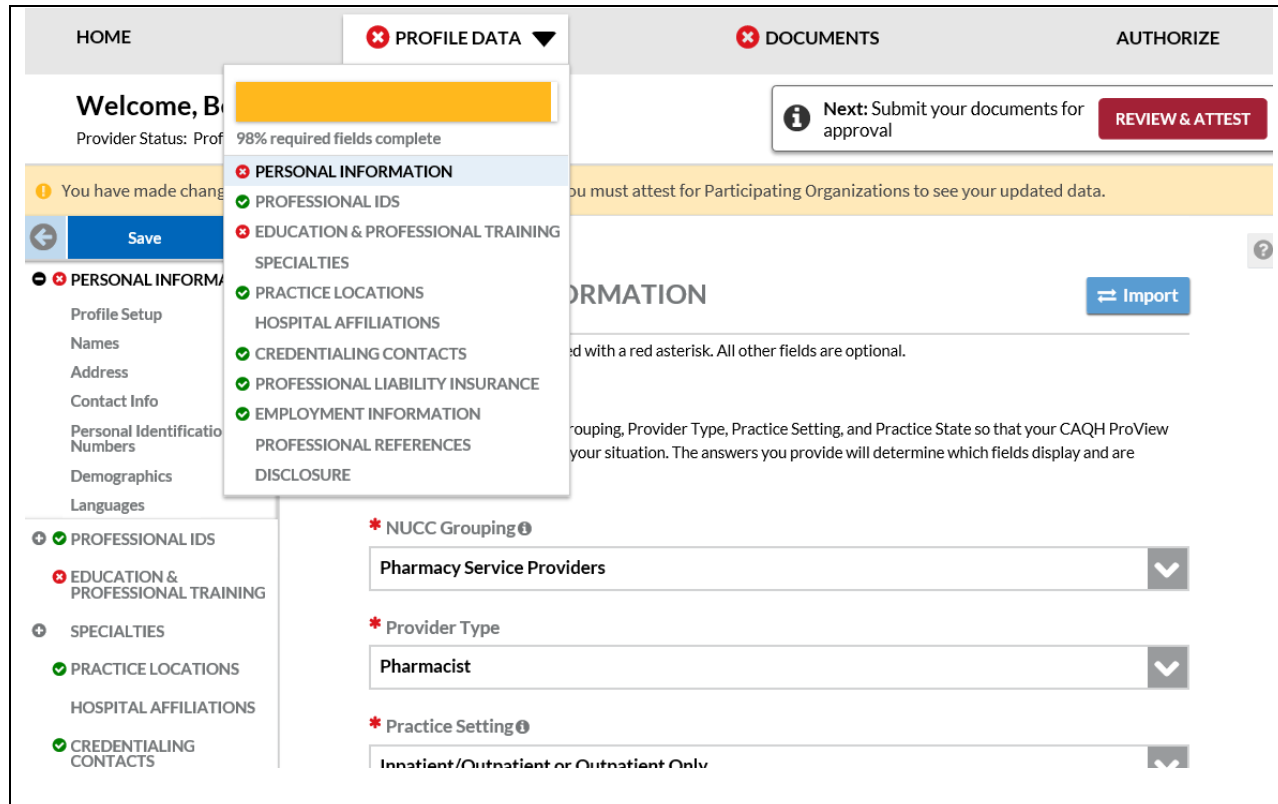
HOME
PROFILE DATA
DOCUMENTS
AUTHORIZE

98% required fields complete
PERSONAL INFORMATION
PROFESSIONAL IDS
EDUCATION & PROFESSIONAL TRAINING
SPECIALTIES
PRACTICE LOCATIONS
HOSPITAL AFFILIATIONS
CREDENTIALING CONTACTS
PROFESSIONAL LIABILITY INSURANCE
EMPLOYMENT INFORMATION
PROFESSIONAL REFERENCES
DISCLOSURE

Welcome, B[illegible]
Provider Status: Prof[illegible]

Next: Submit your documents for approval
REVIEW & ATTEST

You have made chang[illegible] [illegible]ou must attest for Participating Organizations to see your updated data.

Save

PERSONAL INFORMA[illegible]
Profile Setup
Names
Address
Contact Info
Personal Identification Numbers
Demographics
Languages
PROFESSIONAL IDS
EDUCATION & PROFESSIONAL TRAINING
SPECIALTIES
PRACTICE LOCATIONS
HOSPITAL AFFILIATIONS
CREDENTIALING CONTACTS

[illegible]ORMATION
Import

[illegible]ed with a red asterisk. All other fields are optional.

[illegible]rouping, Provider Type, Practice Setting, and Practice State so that your CAQH ProView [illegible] your situation. The answers you provide will determine which fields display and are

* NUCC Grouping
Pharmacy Service Providers
* Provider Type
Pharmacist
* Practice Setting
Inpatient/Outpatient or Outpatient Only